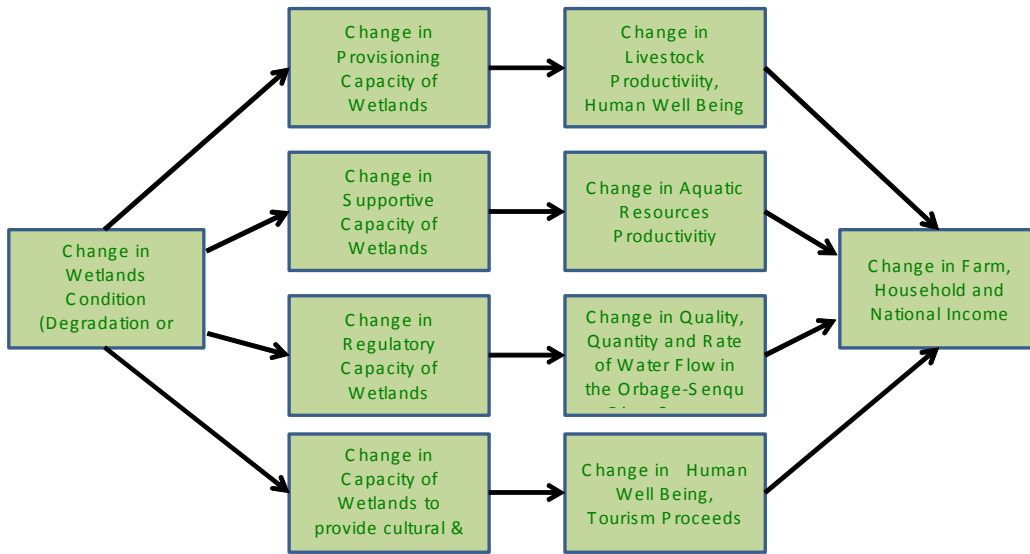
Change in Wetlands Condition (Degradation or

Change in Provisioning Capacity of Wetlands

Change in Livestock Productiviity, Human Well Being

Change in Supportive Capacity of Wetlands

Change in Aquatic Resources Productivitiy

Change in Regulatory Capacity of Wetlands

Change in Quality, Quantity and Rate of Water Flow in the Orbage-Senqu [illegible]

Change in Capacity of Wetlands to provide cultural &

Change in Human Well Being, Tourism Proceeds

Change in Farm, Household and National Income